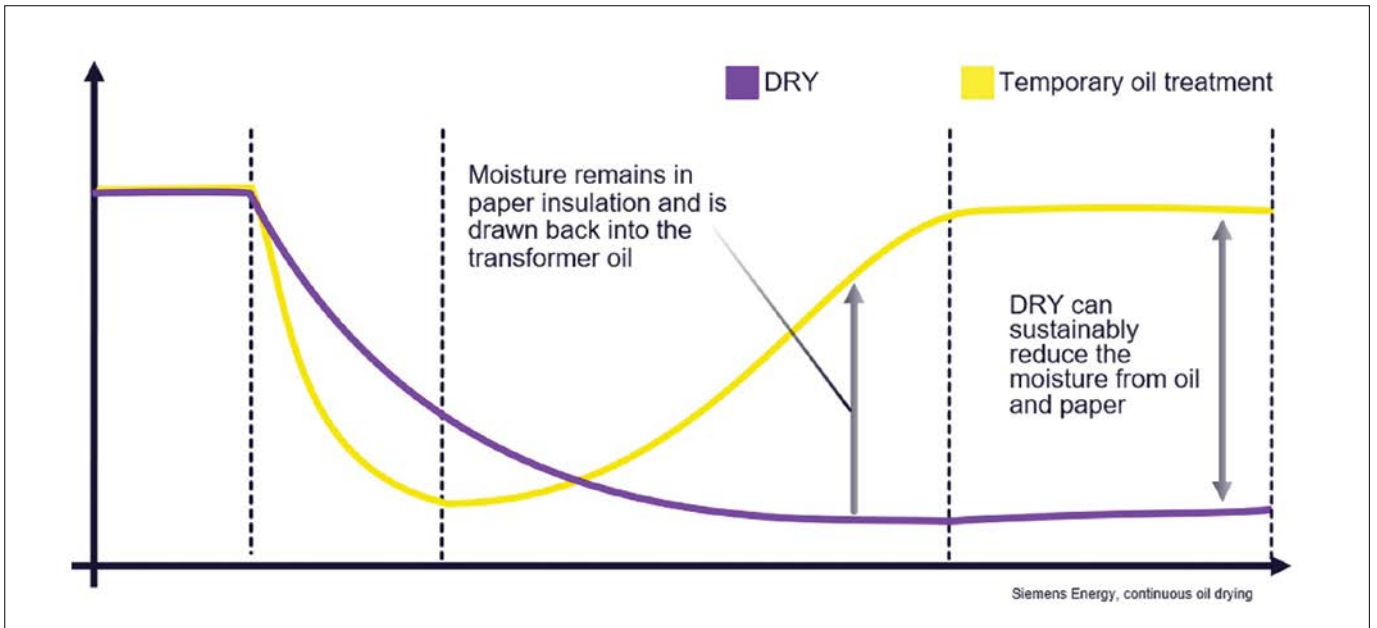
DRY

Temporary oil treatment

Moisture remains in paper insulation and is drawn back into the transformer oil

DRY can sustainably reduce the moisture from oil and paper

Siemens Energy, continuous oil drying